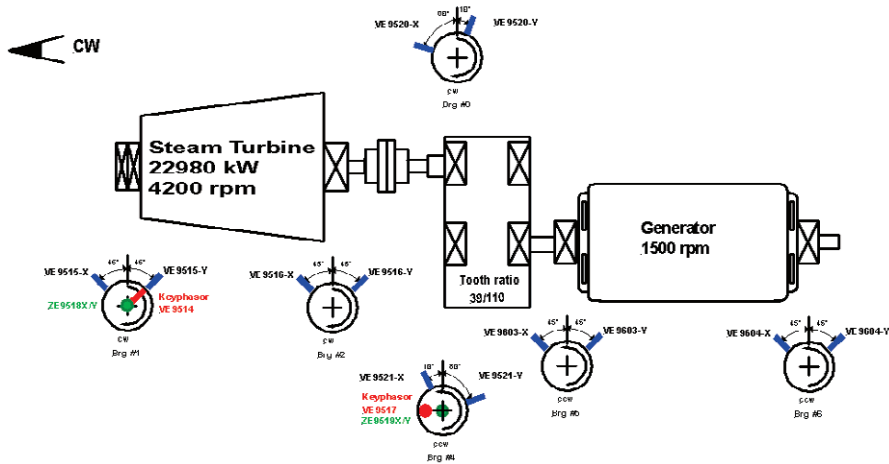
CW

80° 10°
VE 9520-X VE 9520-Y
cw
Brg #3

Steam Turbine
22980 kW
4200 rpm

Generator
1500 rpm

Tooth ratio
39/110

45° 45°
VE 9515-X VE 9515-Y
ZE9518X/Y
Keyphasor
VE 9514
cw
Brg #1

45° 45°
VE 9516-X VE 9516-Y
cw
Brg #2

10° 80°
VE 9521-X VE 9521-Y
Keyphasor
VE 9517
ZE9519X/Y
ccw
Brg #4

45° 45°
VE 9603-X VE 9603-Y
ccw
Brg #5

45° 45°
VE 9604-X VE 9604-Y
ccw
Brg #6